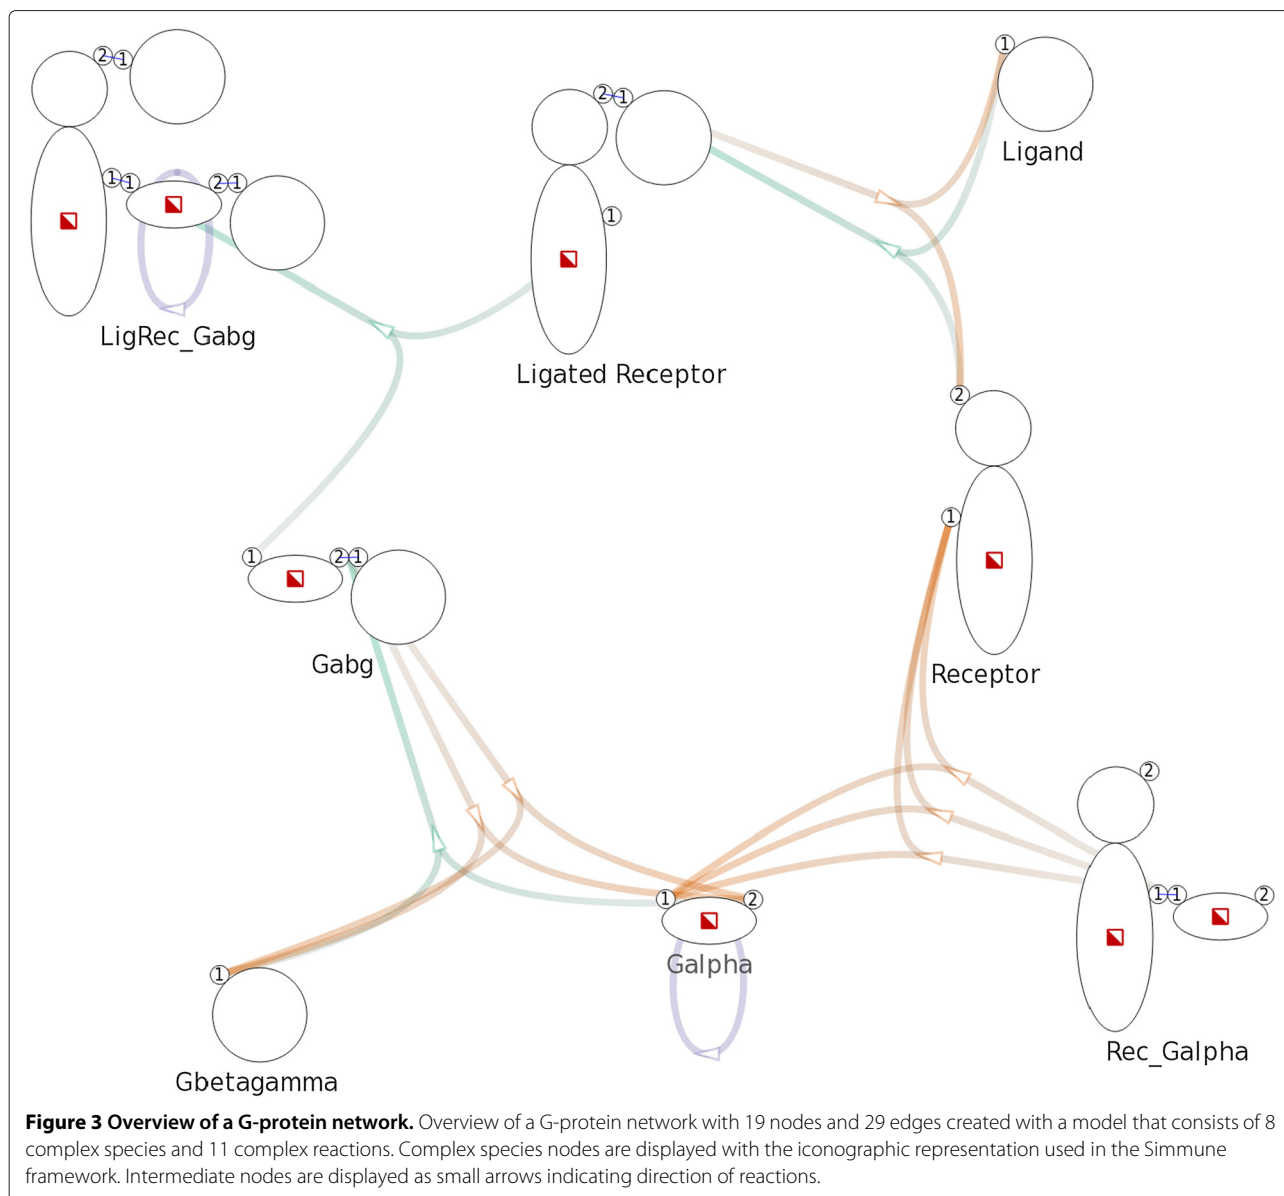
2 1
1 1
2 1
LigRec_Gabg

2 1
1
Ligated Receptor

1
Ligand

2
1
Receptor

1
2 1
Gabg

2
1 1
2
Rec_Galpha

1
2
Galpha

1
Gbetagamma

**Figure 3 Overview of a G-protein network.** Overview of a G-protein network with 19 nodes and 29 edges created with a model that consists of 8 complex species and 11 complex reactions. Complex species nodes are displayed with the iconographic representation used in the Simmune framework. Intermediate nodes are displayed as small arrows indicating direction of reactions.